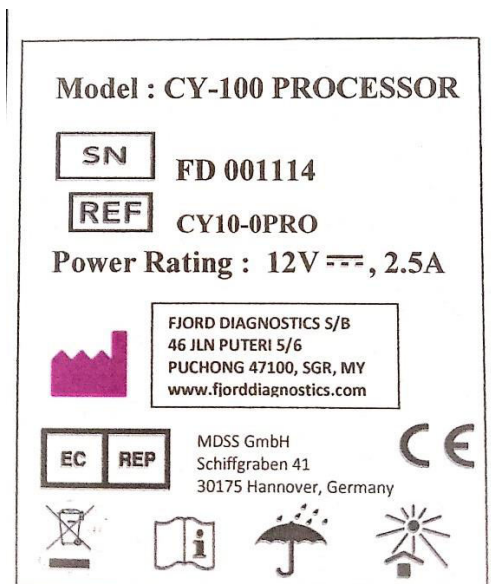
Model : CY-100 PROCESSOR

SN FD 001114

REF CY10-0PRO

Power Rating : 12V ⎓, 2.5A

FJORD DIAGNOSTICS S/B
46 JLN PUTERI 5/6
PUCHONG 47100, SGR, MY
www.fjorddiagnostics.com

EC REP MDSS GmbH
Schiffgraben 41
30175 Hannover, Germany

CE